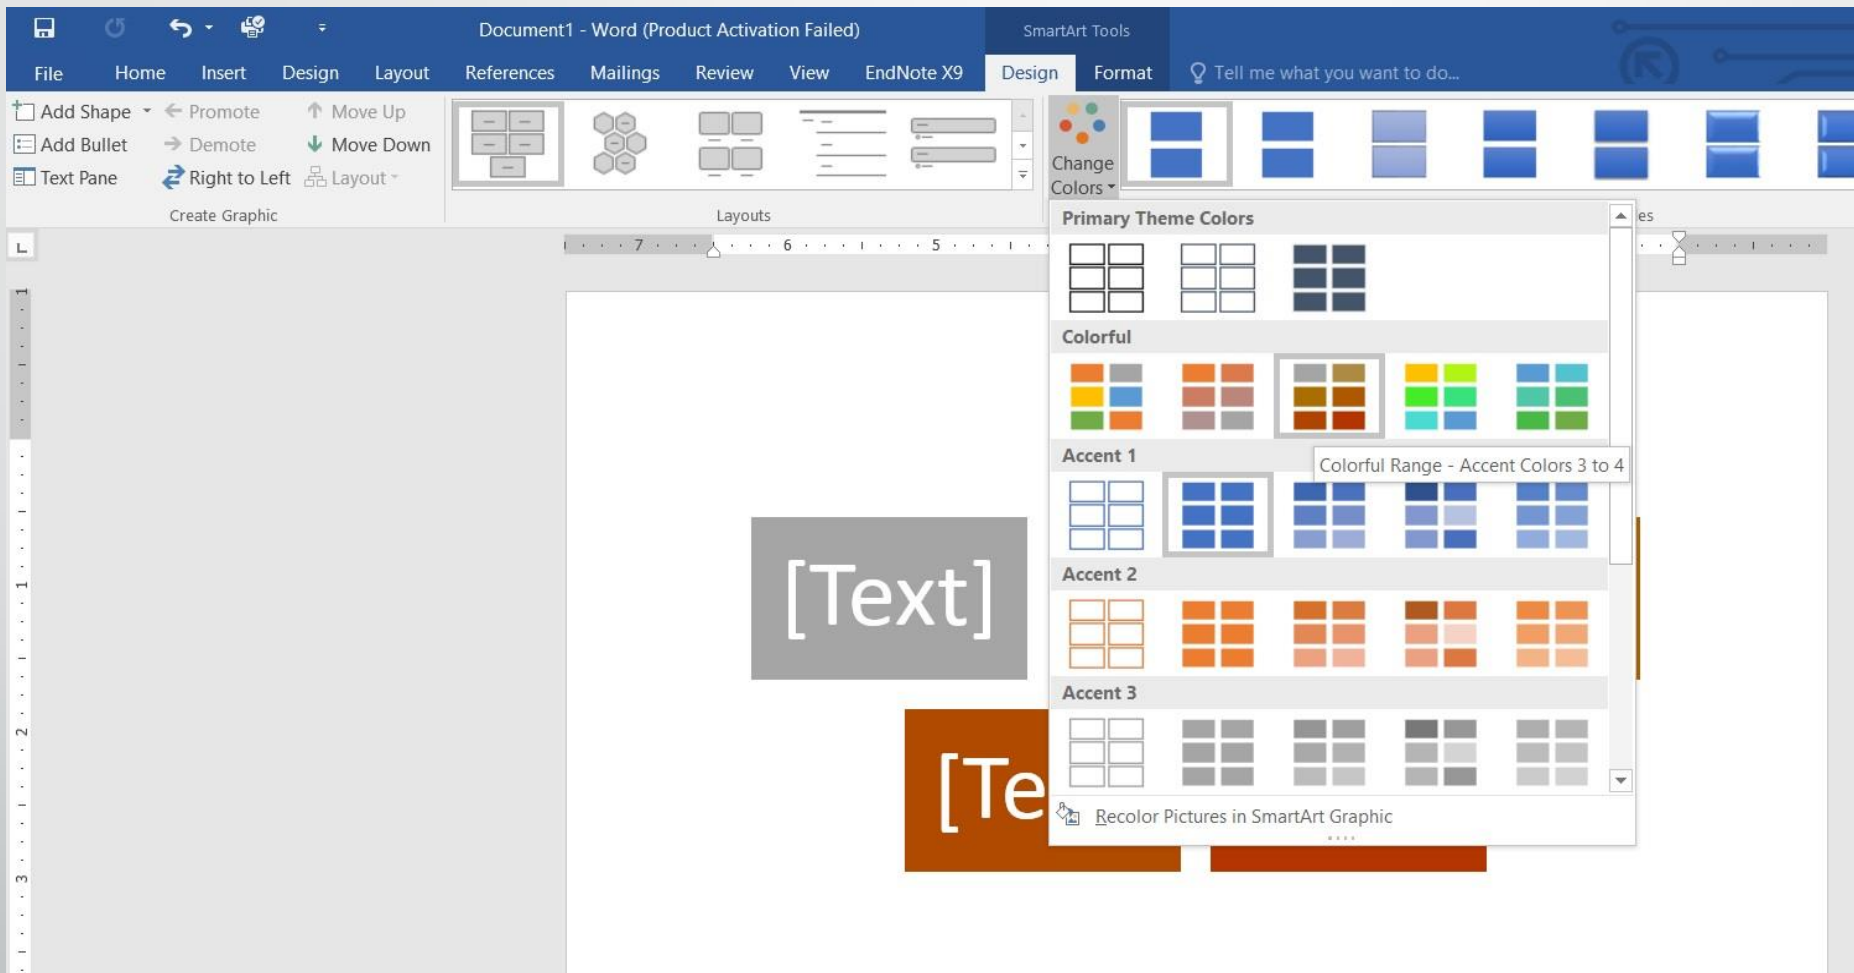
Document1 - Word (Product Activation Failed)

SmartArt Tools

File Home Insert Design Layout References Mailings Review View EndNote X9 Design Format Tell me what you want to do...

Add Shape Promote Move Up
Add Bullet Demote Move Down
Text Pane Right to Left Layout

Create Graphic

Layouts

Change Colors

es

Primary Theme Colors

Colorful

Accent 1

Colorful Range - Accent Colors 3 to 4

Accent 2

Accent 3

Recolor Pictures in SmartArt Graphic

7 6 5

1 2 3

[Text]

[Te